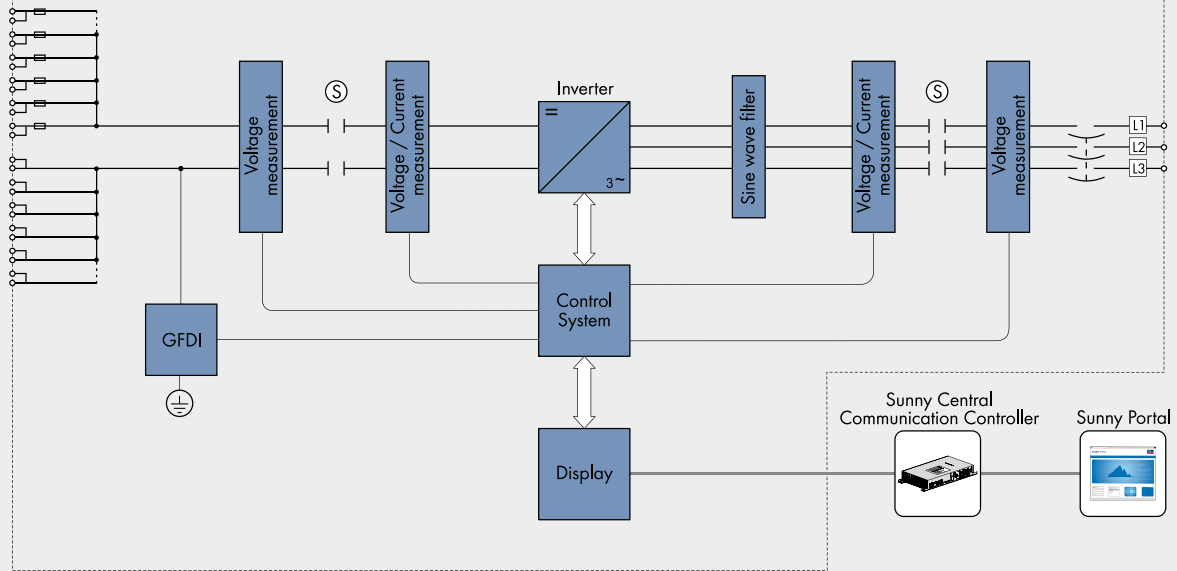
Voltage measurement

S

Voltage / Current measurement

Inverter

=

3~

Sine wave filter

Voltage / Current measurement

S

Voltage measurement

L1

L2

L3

Control System

GFDI

Display

Sunny Central Communication Controller

Sunny Portal